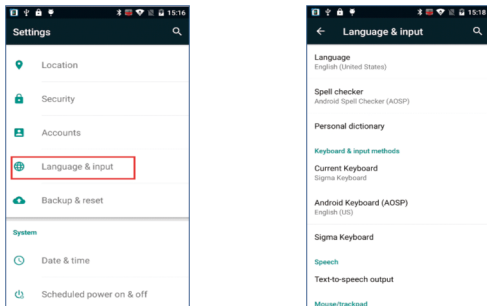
15:16

Settings

Location

Security

Accounts

Language & input

Backup & reset

System

Date & time

Scheduled power on & off

15:18

Language & input

Language
English (United States)

Spell checker
Android Spell Checker (AOSP)

Personal dictionary

Keyboard & input methods

Current Keyboard
Sigma Keyboard

Android Keyboard (AOSP)
English (US)

Sigma Keyboard

Speech

Text-to-speech output

Mouse/trackpad